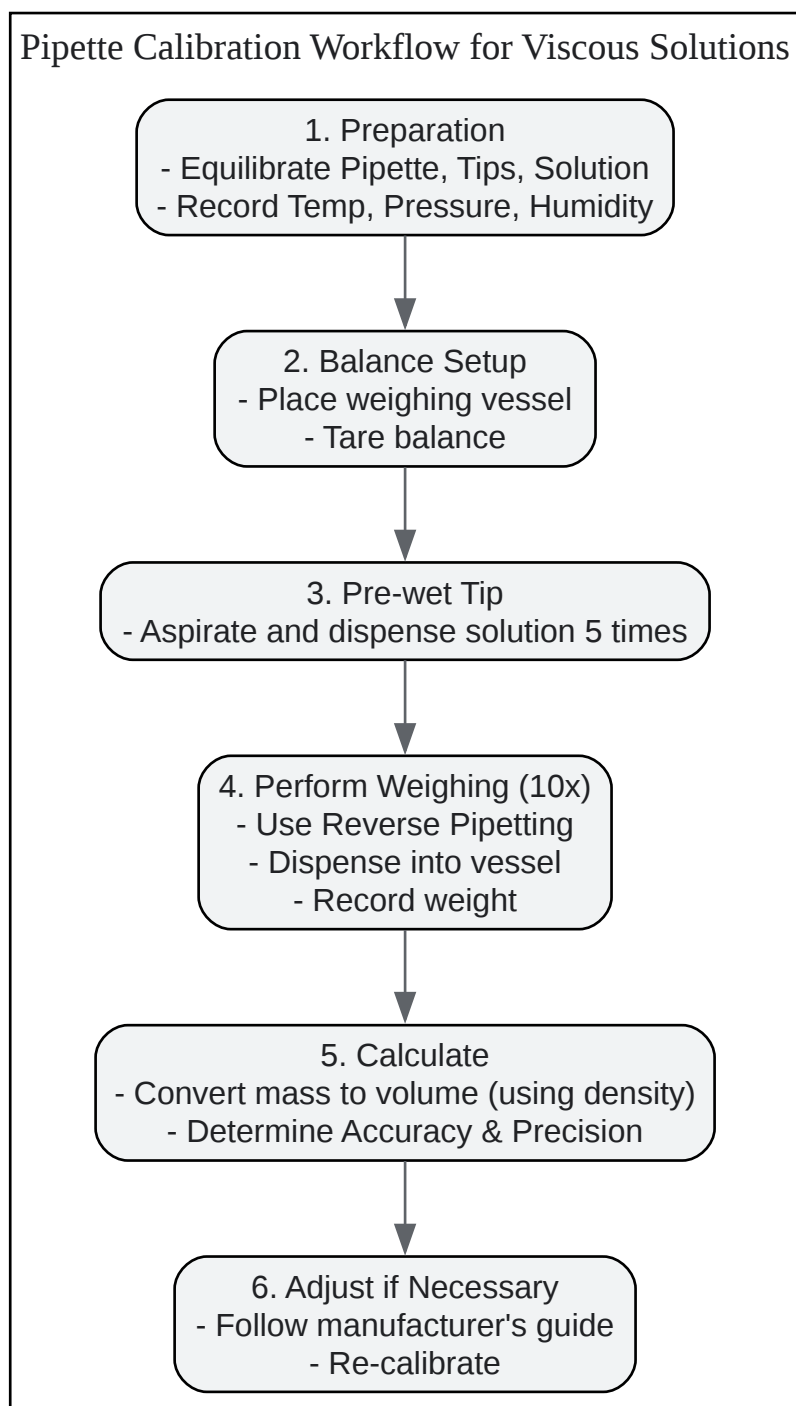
Pipette Calibration Workflow for Viscous Solutions

1. Preparation
- Equilibrate Pipette, Tips, Solution
- Record Temp, Pressure, Humidity

2. Balance Setup
- Place weighing vessel
- Tare balance

3. Pre-wet Tip
- Aspirate and dispense solution 5 times

4. Perform Weighing (10x)
- Use Reverse Pipetting
- Dispense into vessel
- Record weight

5. Calculate
- Convert mass to volume (using density)
- Determine Accuracy & Precision

6. Adjust if Necessary
- Follow manufacturer's guide
- Re-calibrate